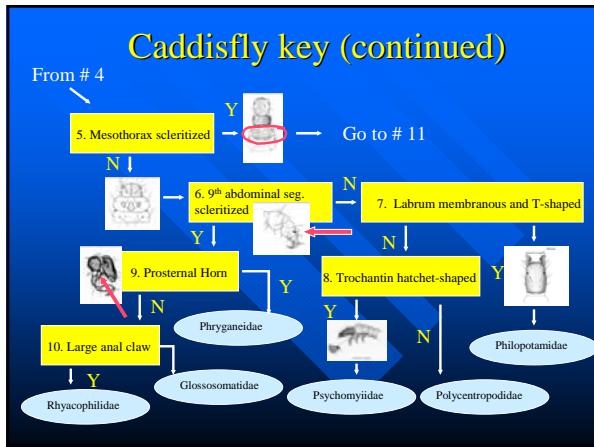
Caddisfly key (continued)

From # 4

5. Mesothorax scleritized

Y

Go to # 11

N

6. 9$^{th}$ abdominal seg. scleritized

N

7. Labrum membranous and T-shaped

Y

N

Y

9. Prosternal Horn

Y

8. Trochantin hatchet-shaped

Y

N

Phryganeidae

Y

Philopotamidae

10. Large anal claw

N

Y

Glossosomatidae

Rhyacophilidae

Psychomyiidae

Polycentropodidae